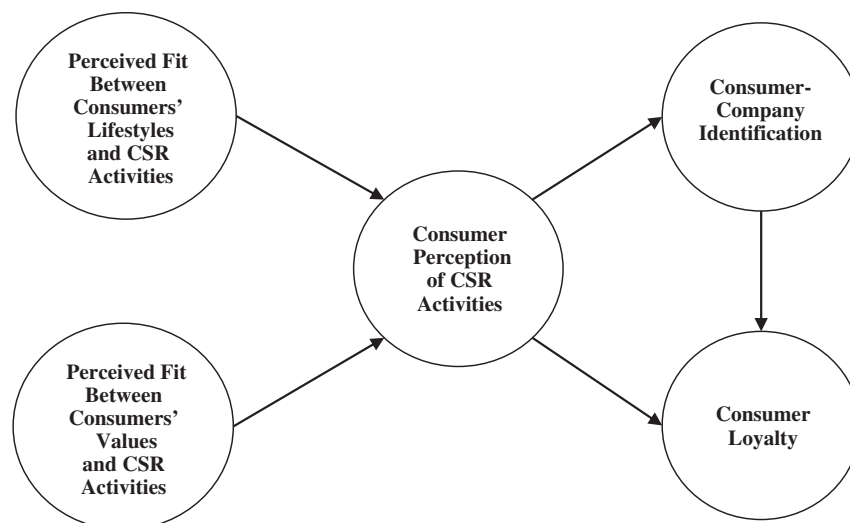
Perceived Fit Between Consumers' Lifestyles and CSR Activities

Perceived Fit Between Consumers' Values and CSR Activities

Consumer Perception of CSR Activities

Consumer-Company Identification

Consumer Loyalty